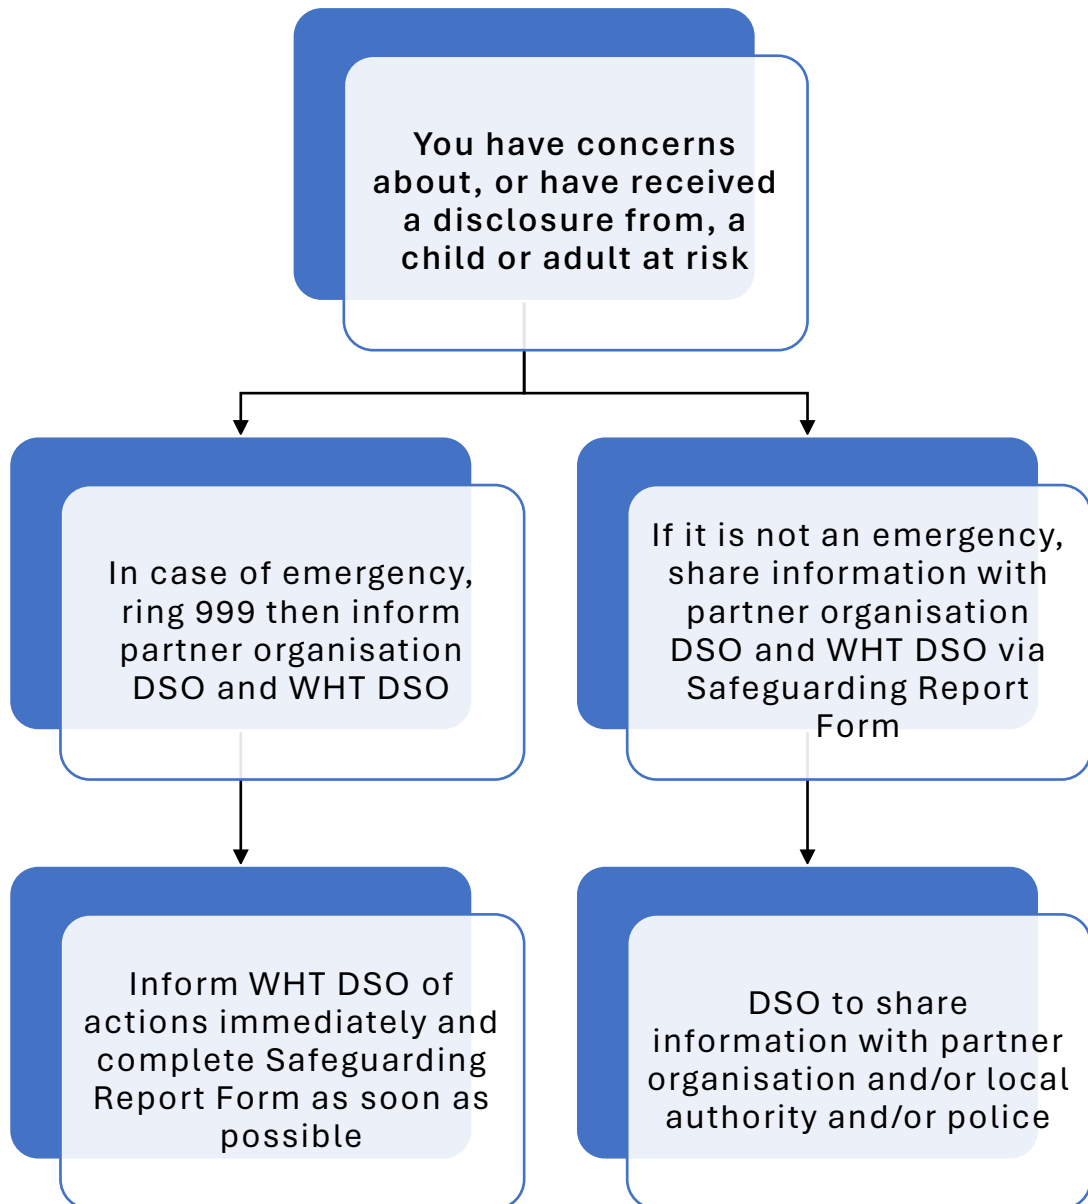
You have concerns about, or have received a disclosure from, a child or adult at risk

In case of emergency, ring 999 then inform partner organisation DSO and WHT DSO

If it is not an emergency, share information with partner organisation DSO and WHT DSO via Safeguarding Report Form

Inform WHT DSO of actions immediately and complete Safeguarding Report Form as soon as possible

DSO to share information with partner organisation and/or local authority and/or police